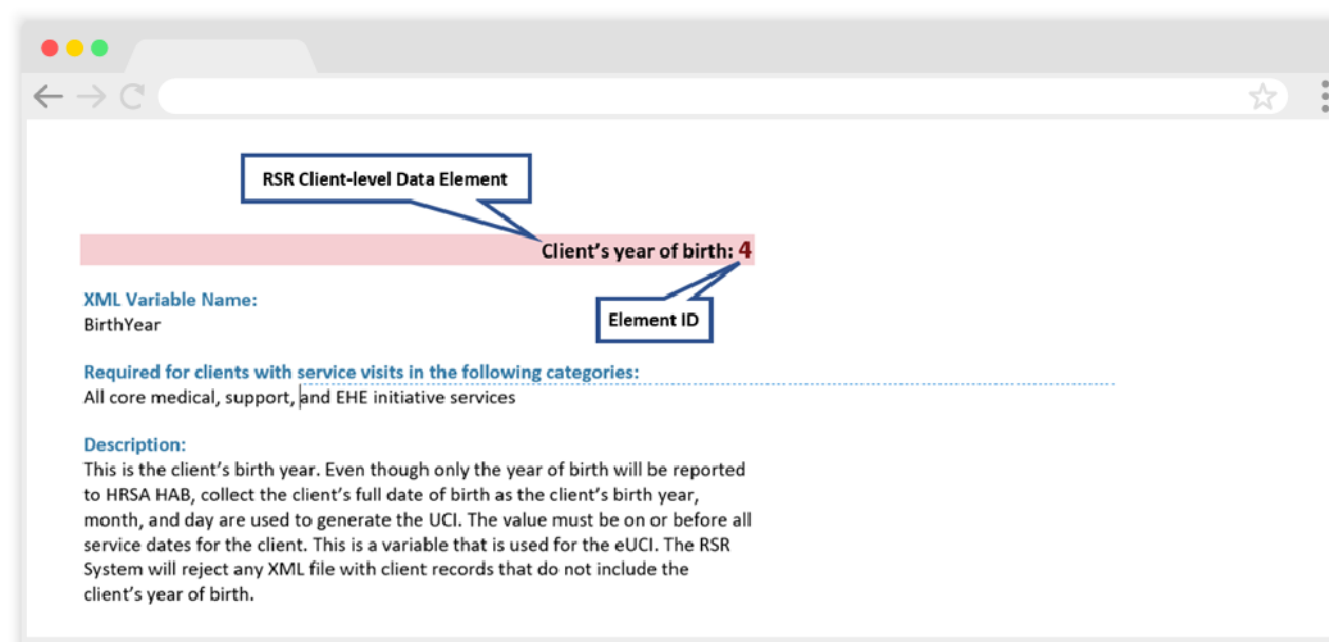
RSR Client-level Data Element

Client's year of birth: 4

Element ID

XML Variable Name:
BirthYear

Required for clients with service visits in the following categories:
All core medical, support, and EHE initiative services

Description:
This is the client's birth year. Even though only the year of birth will be reported to HRSA HAB, collect the client's full date of birth as the client's birth year, month, and day are used to generate the UCI. The value must be on or before all service dates for the client. This is a variable that is used for the eUCI. The RSR System will reject any XML file with client records that do not include the client's year of birth.